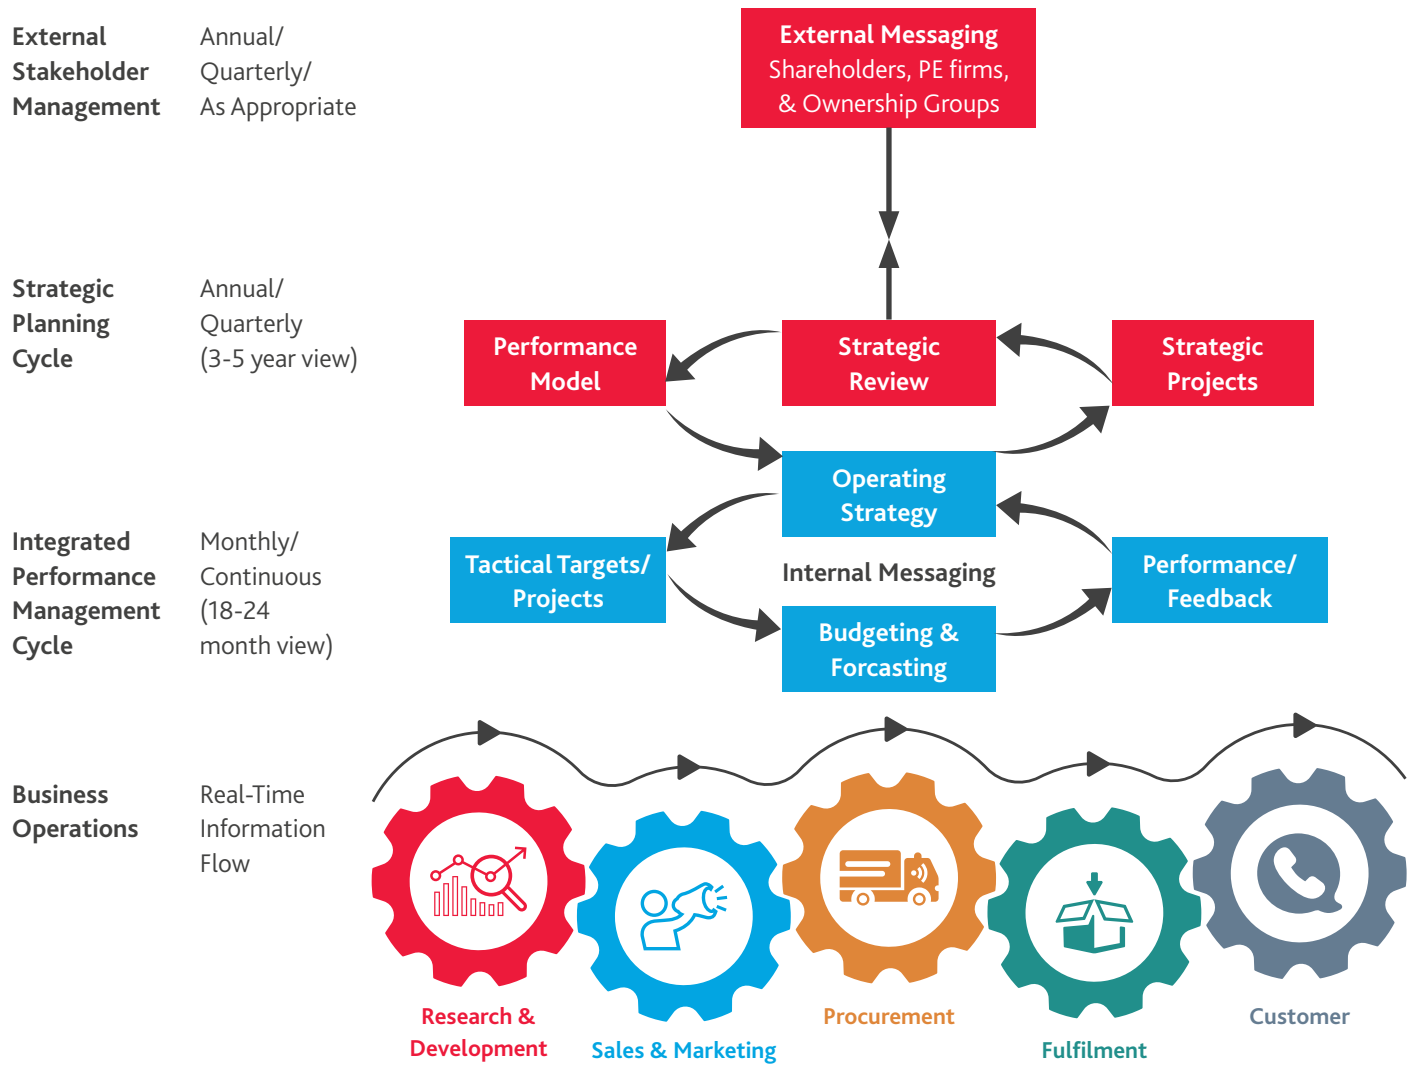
External Stakeholder Management

Annual/ Quarterly/ As Appropriate

External Messaging
Shareholders, PE firms, & Ownership Groups

Strategic Planning Cycle

Annual/ Quarterly (3-5 year view)

Performance Model

Strategic Review

Strategic Projects

Operating Strategy

Integrated Performance Management Cycle

Monthly/ Continuous (18-24 month view)

Tactical Targets/ Projects

Internal Messaging

Performance/ Feedback

Budgeting & Forcasting

Business Operations

Real-Time Information Flow

Research & Development

Sales & Marketing

Procurement

Fulfilment

Customer